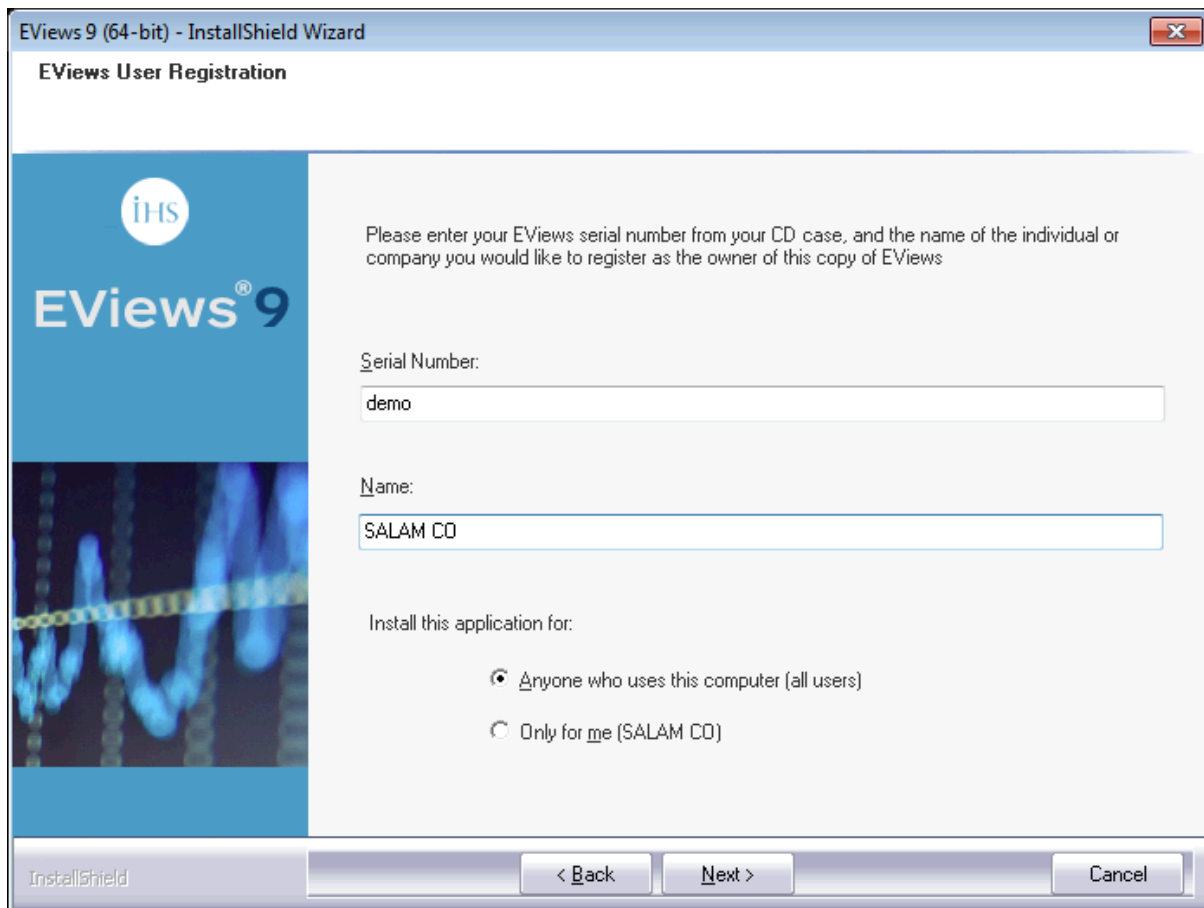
EViews 9 (64-bit) - InstallShield Wizard

EViews User Registration

IHS

EViews®9

Please enter your EViews serial number from your CD case, and the name of the individual or company you would like to register as the owner of this copy of EViews

Serial Number:

demo

Name:

SALAM CO

Install this application for:

Anyone who uses this computer (all users)

Only for me (SALAM CO)

InstallShield

< Back

Next >

Cancel